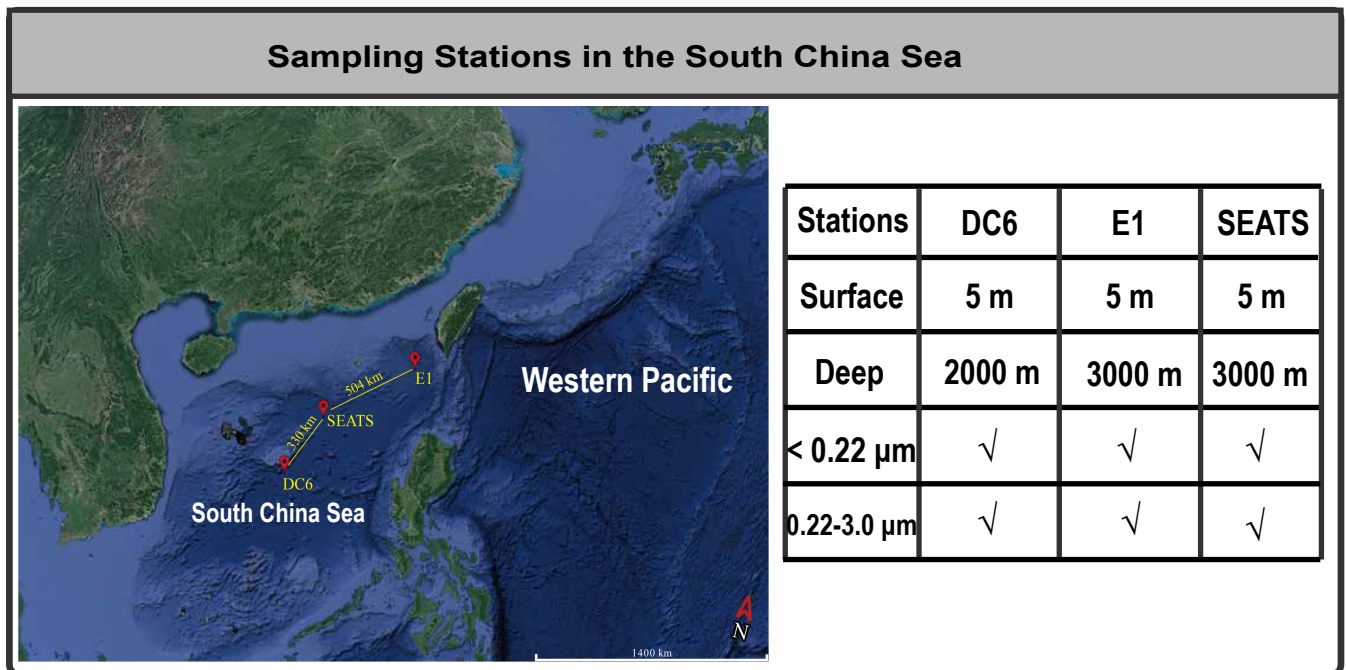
Sampling Stations in the South China Sea

504 km
E1
SEATS
330 km
DC6
Western Pacific
South China Sea
N
1400 km

| Stations | DC6 | E1 | SEATS |
|---|---|---|---|
| Surface | 5 m | 5 m | 5 m |
| Deep | 2000 m | 3000 m | 3000 m |
| < 0.22 μm | √ | √ | √ |
| 0.22-3.0 μm | √ | √ | √ |